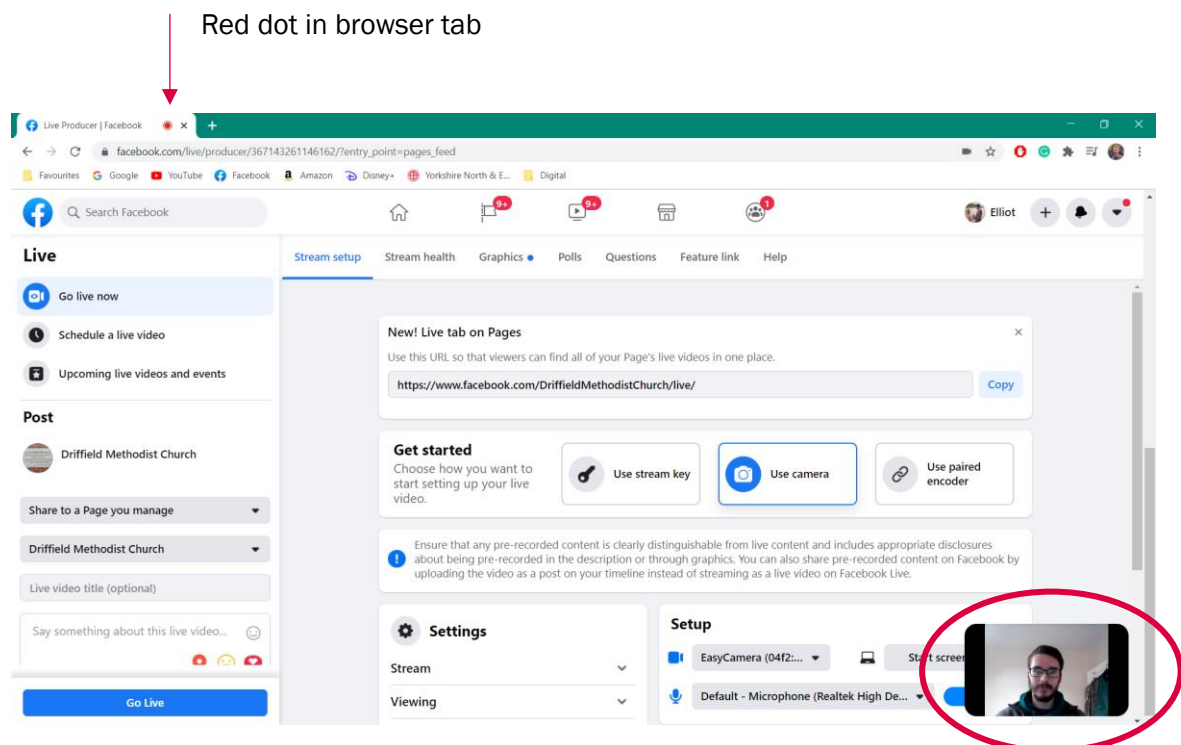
Red dot in browser tab

Live Producer | Facebook

facebook.com/live/producer/367143261146162/?entry_point=pages_feed

Favourites Google YouTube Facebook Amazon Disney+ Yorkshire North & E... Digital

Search Facebook

9+ 9+ 1

Elliot

Live

Go live now

Schedule a live video

Upcoming live videos and events

Post

Driffield Methodist Church

Share to a Page you manage

Driffield Methodist Church

Live video title (optional)

Say something about this live video...

Go Live

Stream setup Stream health Graphics Polls Questions Feature link Help

New! Live tab on Pages

Use this URL so that viewers can find all of your Page's live videos in one place.

https://www.facebook.com/DriffieldMethodistChurch/live/

Copy

Get started

Choose how you want to start setting up your live video.

Use stream key

Use camera

Use paired encoder

Ensure that any pre-recorded content is clearly distinguishable from live content and includes appropriate disclosures about being pre-recorded in the description or through graphics. You can also share pre-recorded content on Facebook by uploading the video as a post on your timeline instead of streaming as a live video on Facebook Live.

Settings

Stream

Viewing

Setup

EasyCamera (04f2:...

Start scree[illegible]

Default - Microphone (Realtek High De...